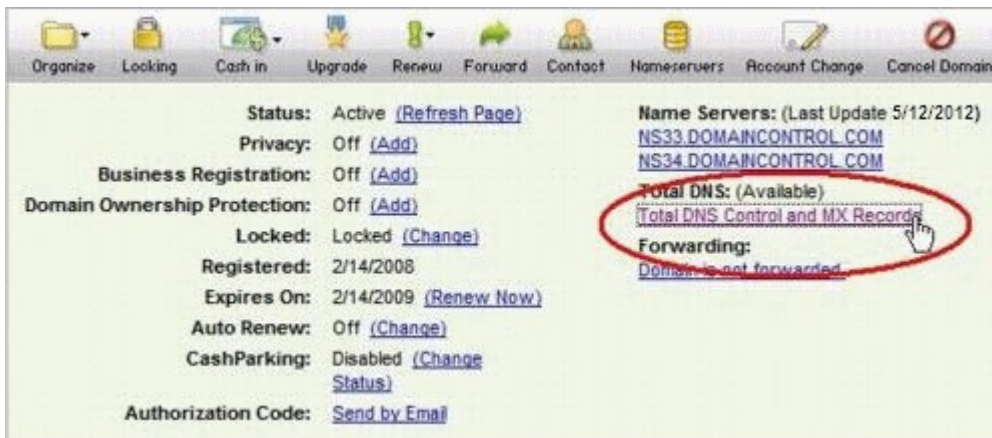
Organize Locking Cash in Upgrade Renew Forward Contact Nameservers Account Change Cancel Domain

Status: Active (Refresh Page)
Privacy: Off (Add)
Business Registration: Off (Add)
Domain Ownership Protection: Off (Add)
Locked: Locked (Change)
Registered: 2/14/2008
Expires On: 2/14/2009 (Renew Now)
Auto Renew: Off (Change)
CashParking: Disabled (Change Status)
Authorization Code: Send by Email

Name Servers: (Last Update 5/12/2012)
NS33.DOMAINCONTROL.COM
NS34.DOMAINCONTROL.COM
Total DNS: (Available)
Total DNS Control and MX Records
Forwarding:
Domain is not forwarded